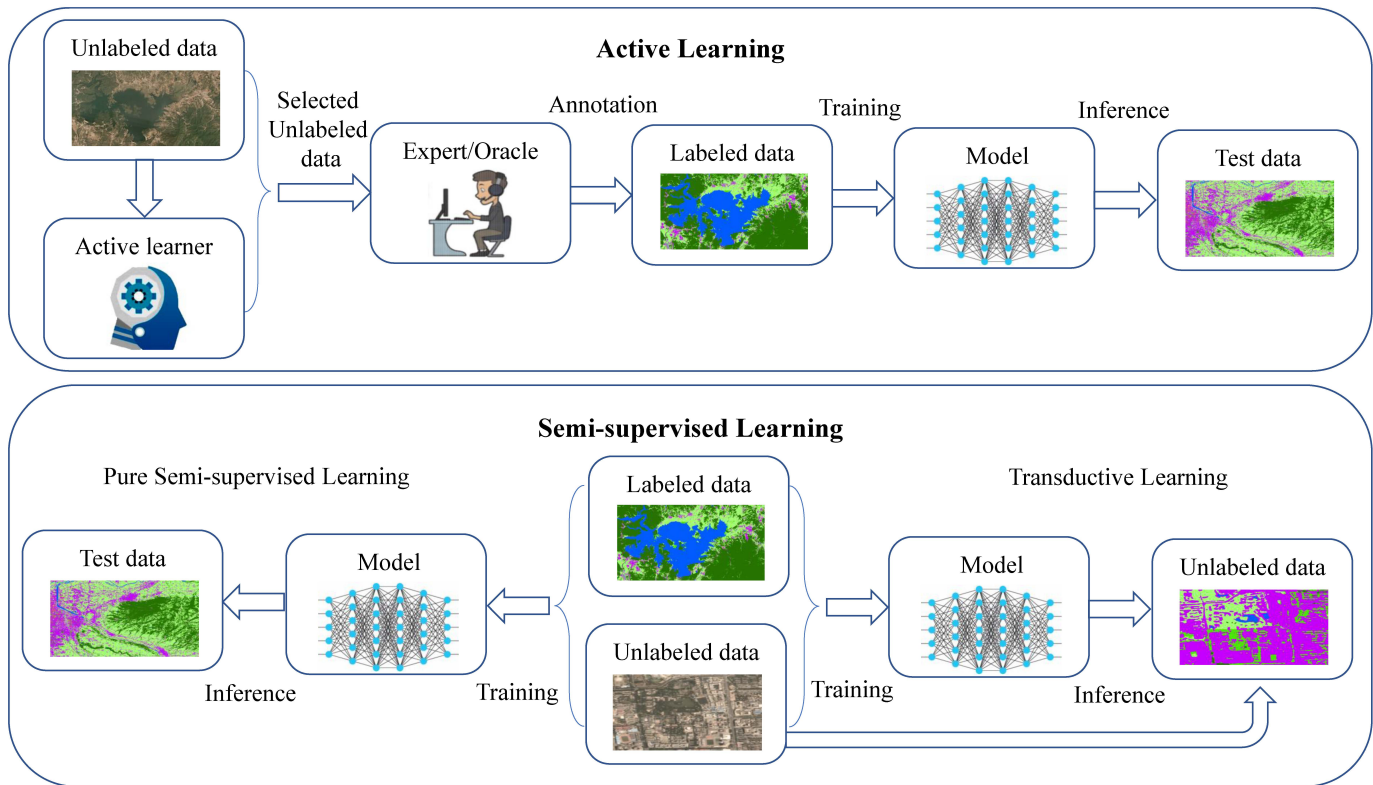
Active Learning

Unlabeled data

Active learner

Selected Unlabeled data

Annotation

Expert/Oracle

Labeled data

Training

Model

Inference

Test data

Semi-supervised Learning

Pure Semi-supervised Learning

Test data

Model

Inference

Training

Labeled data

Unlabeled data

Transductive Learning

Model

Unlabeled data

Training

Inference